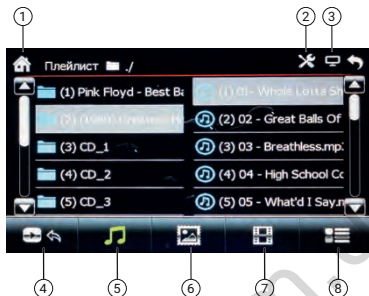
①

② ③

Плейлист ./

(1) Pink Floyd - Best Ba

(2) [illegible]

(3) CD_1

(4) CD_2

(5) CD_3

(1) 01 - Whole Lotta Sh

(2) 02 - Great Balls Of

(3) 03 - Breathless.mp3

(4) 04 - High School Co

(5) 05 - What'd I Say.m

④ ⑤ ⑥ ⑦ ⑧